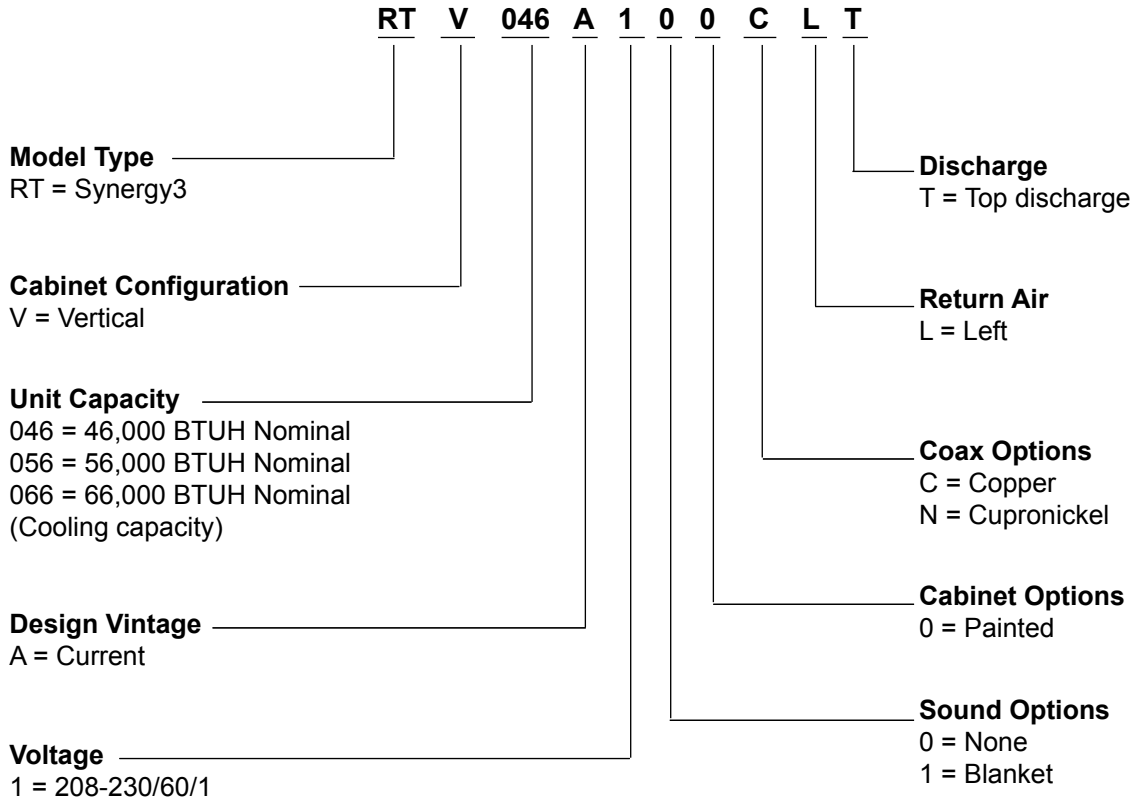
RT V 046 A 1 0 0 C L T

Model Type
RT = Synergy3

Cabinet Configuration
V = Vertical

Unit Capacity
046 = 46,000 BTUH Nominal
056 = 56,000 BTUH Nominal
066 = 66,000 BTUH Nominal
(Cooling capacity)

Design Vintage
A = Current

Voltage
1 = 208-230/60/1

Discharge
T = Top discharge

Return Air
L = Left

Coax Options
C = Copper
N = Cupronickel

Cabinet Options
0 = Painted

Sound Options
0 = None
1 = Blanket